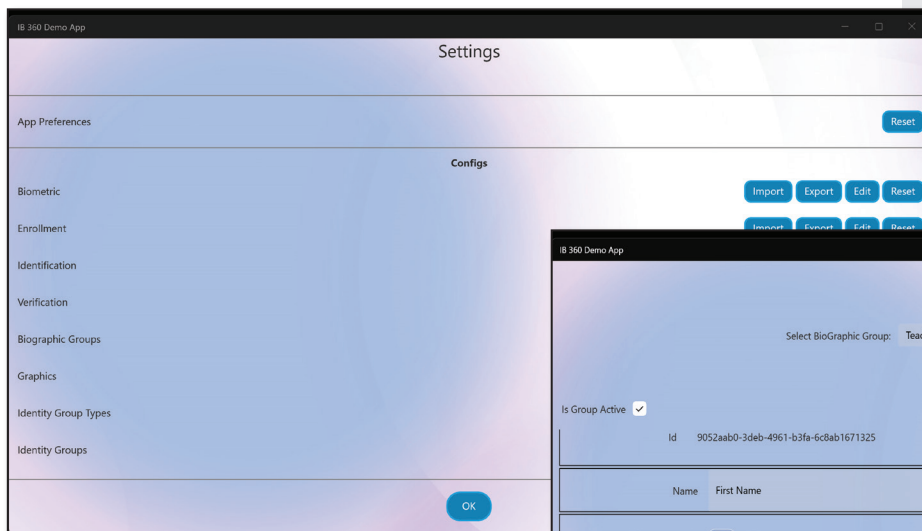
IB 360 Demo App

Settings

App Preferences

Reset

Configs

Biometric

Import Export Edit Reset

Enrollment

Import Export Edit Reset

Identification

Verification

Biographic Groups

Graphics

Identity Group Types

Identity Groups

OK

IB 360 Demo App

Select BioGraphic Group: Tea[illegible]

Is Group Active

Id 9052aab0-3deb-4961-b3fa-6c8ab1671325

Name First Name